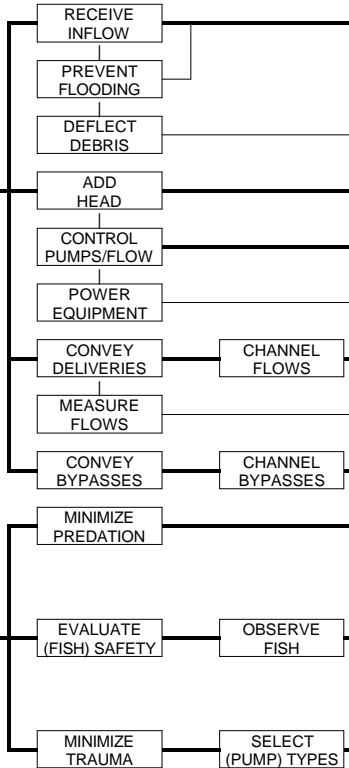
RECEIVE INFLOW

PREVENT FLOODING

DEFLECT DEBRIS

ADD HEAD

CONTROL PUMPS/FLOW

POWER EQUIPMENT

CONVEY DELIVERIES

CHANNEL FLOWS

MEASURE FLOWS

CONVEY BYPASSES

CHANNEL BYPASSES

MINIMIZE PREDATION

EVALUATE (FISH) SAFETY

OBSERVE FISH

MINIMIZE TRAUMA

SELECT (PUMP) TYPES